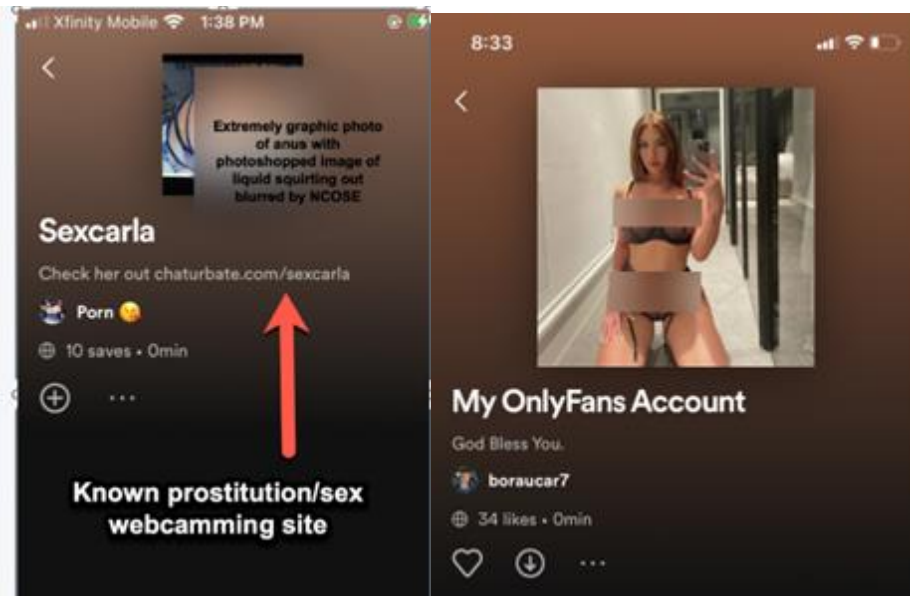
Xfinity Mobile 1:38 PM

Extremely graphic photo of anus with photoshopped image of liquid squirting out blurred by NCOSE

Sexcarla

Check her out chaturbate.com/sexcarla

Porn 😘

10 saves • 0min

Known prostitution/sex webcamming site

8:33

My OnlyFans Account

God Bless You.

boraucar7

34 likes • 0min